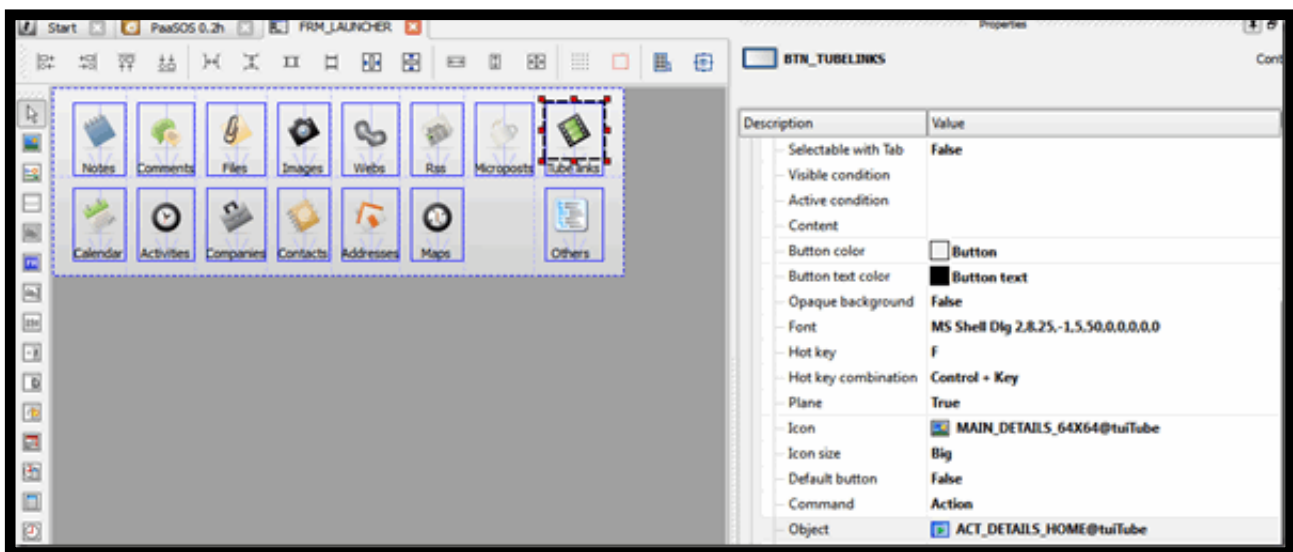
Start PaaSOS 0.2h FRM_LAUNCHER

Properties

BTN_TUBELINKS

Cont

Notes Comments Files Images Webs Rss Microposts Tube links
Calendar Activities Companies Contacts Addresses Maps Others

| Description | Value |
|---|---|
| Selectable with Tab | False |
| Visible condition | |
| Active condition | |
| Content | |
| Button color | Button |
| Button text color | Button text |
| Opaque background | False |
| Font | MS Shell Dlg 2,8.25,-1,5,50,0,0,0,0,0 |
| Hot key | F |
| Hot key combination | Control + Key |
| Plane | True |
| Icon | MAIN_DETAILS_64X64@tuiTube |
| Icon size | Big |
| Default button | False |
| Command | Action |
| Object | ACT_DETAILS_HOME@tuiTube |